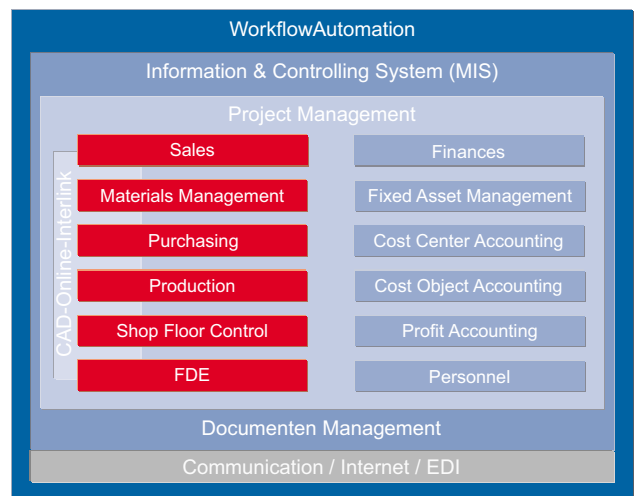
WorkflowAutomation

Information & Controlling System (MIS)

Project Management

CAD-Online-Interlink

Sales

Materials Management

Purchasing

Production

Shop Floor Control

FDE

Finances

Fixed Asset Management

Cost Center Accounting

Cost Object Accounting

Profit Accounting

Personnel

Documenten Management

Communication / Internet / EDI